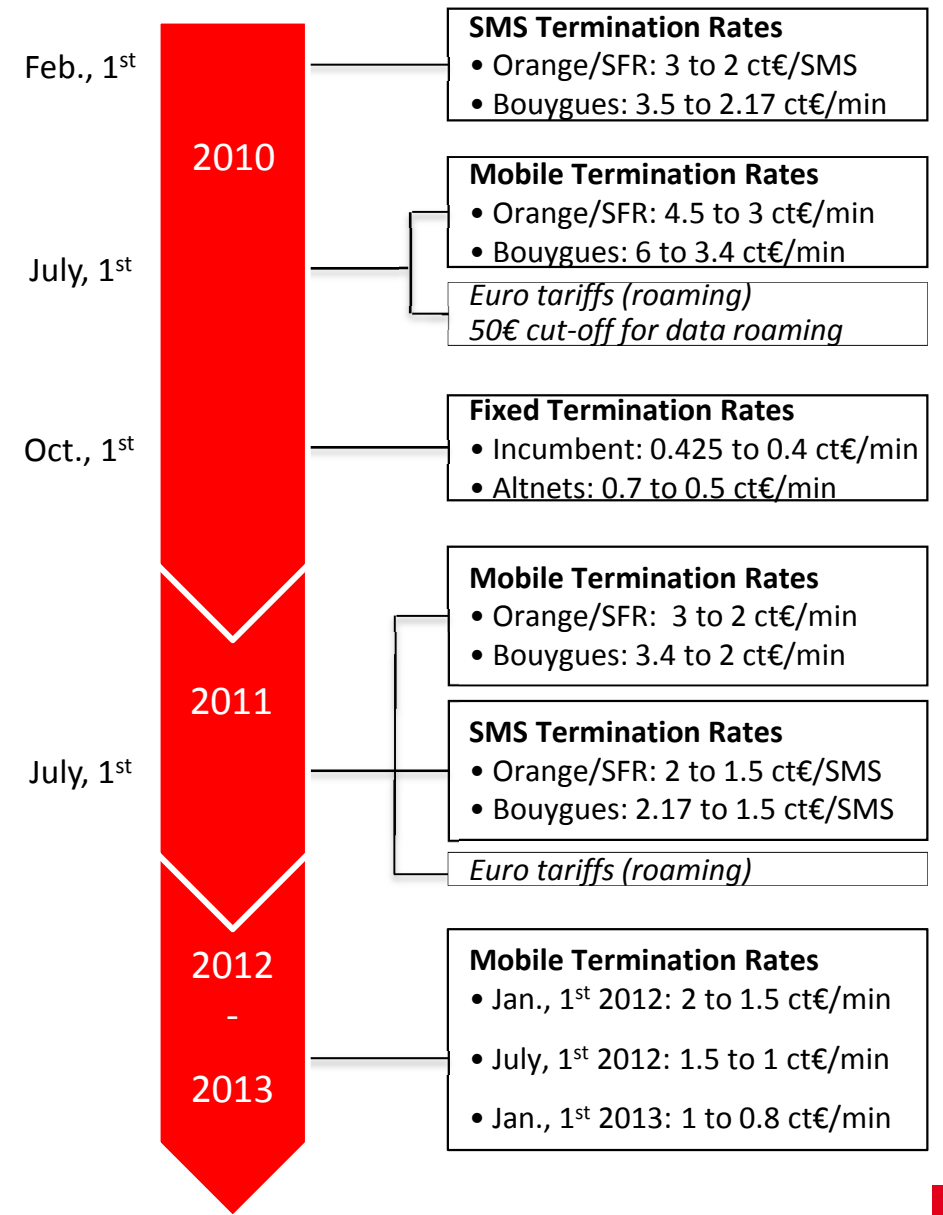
Feb., 1$^{st}$

2010

July, 1$^{st}$

Oct., 1$^{st}$

2011

July, 1$^{st}$

2012
-
2013

**SMS Termination Rates**
• Orange/SFR: 3 to 2 ct€/SMS
• Bouygues: 3.5 to 2.17 ct€/min

**Mobile Termination Rates**
• Orange/SFR: 4.5 to 3 ct€/min
• Bouygues: 6 to 3.4 ct€/min

*Euro tariffs (roaming)*
*50€ cut-off for data roaming*

**Fixed Termination Rates**
• Incumbent: 0.425 to 0.4 ct€/min
• Altnets: 0.7 to 0.5 ct€/min

**Mobile Termination Rates**
• Orange/SFR: 3 to 2 ct€/min
• Bouygues: 3.4 to 2 ct€/min

**SMS Termination Rates**
• Orange/SFR: 2 to 1.5 ct€/SMS
• Bouygues: 2.17 to 1.5 ct€/SMS

*Euro tariffs (roaming)*

**Mobile Termination Rates**
• Jan., 1$^{st}$ 2012: 2 to 1.5 ct€/min
• July, 1$^{st}$ 2012: 1.5 to 1 ct€/min
• Jan., 1$^{st}$ 2013: 1 to 0.8 ct€/min